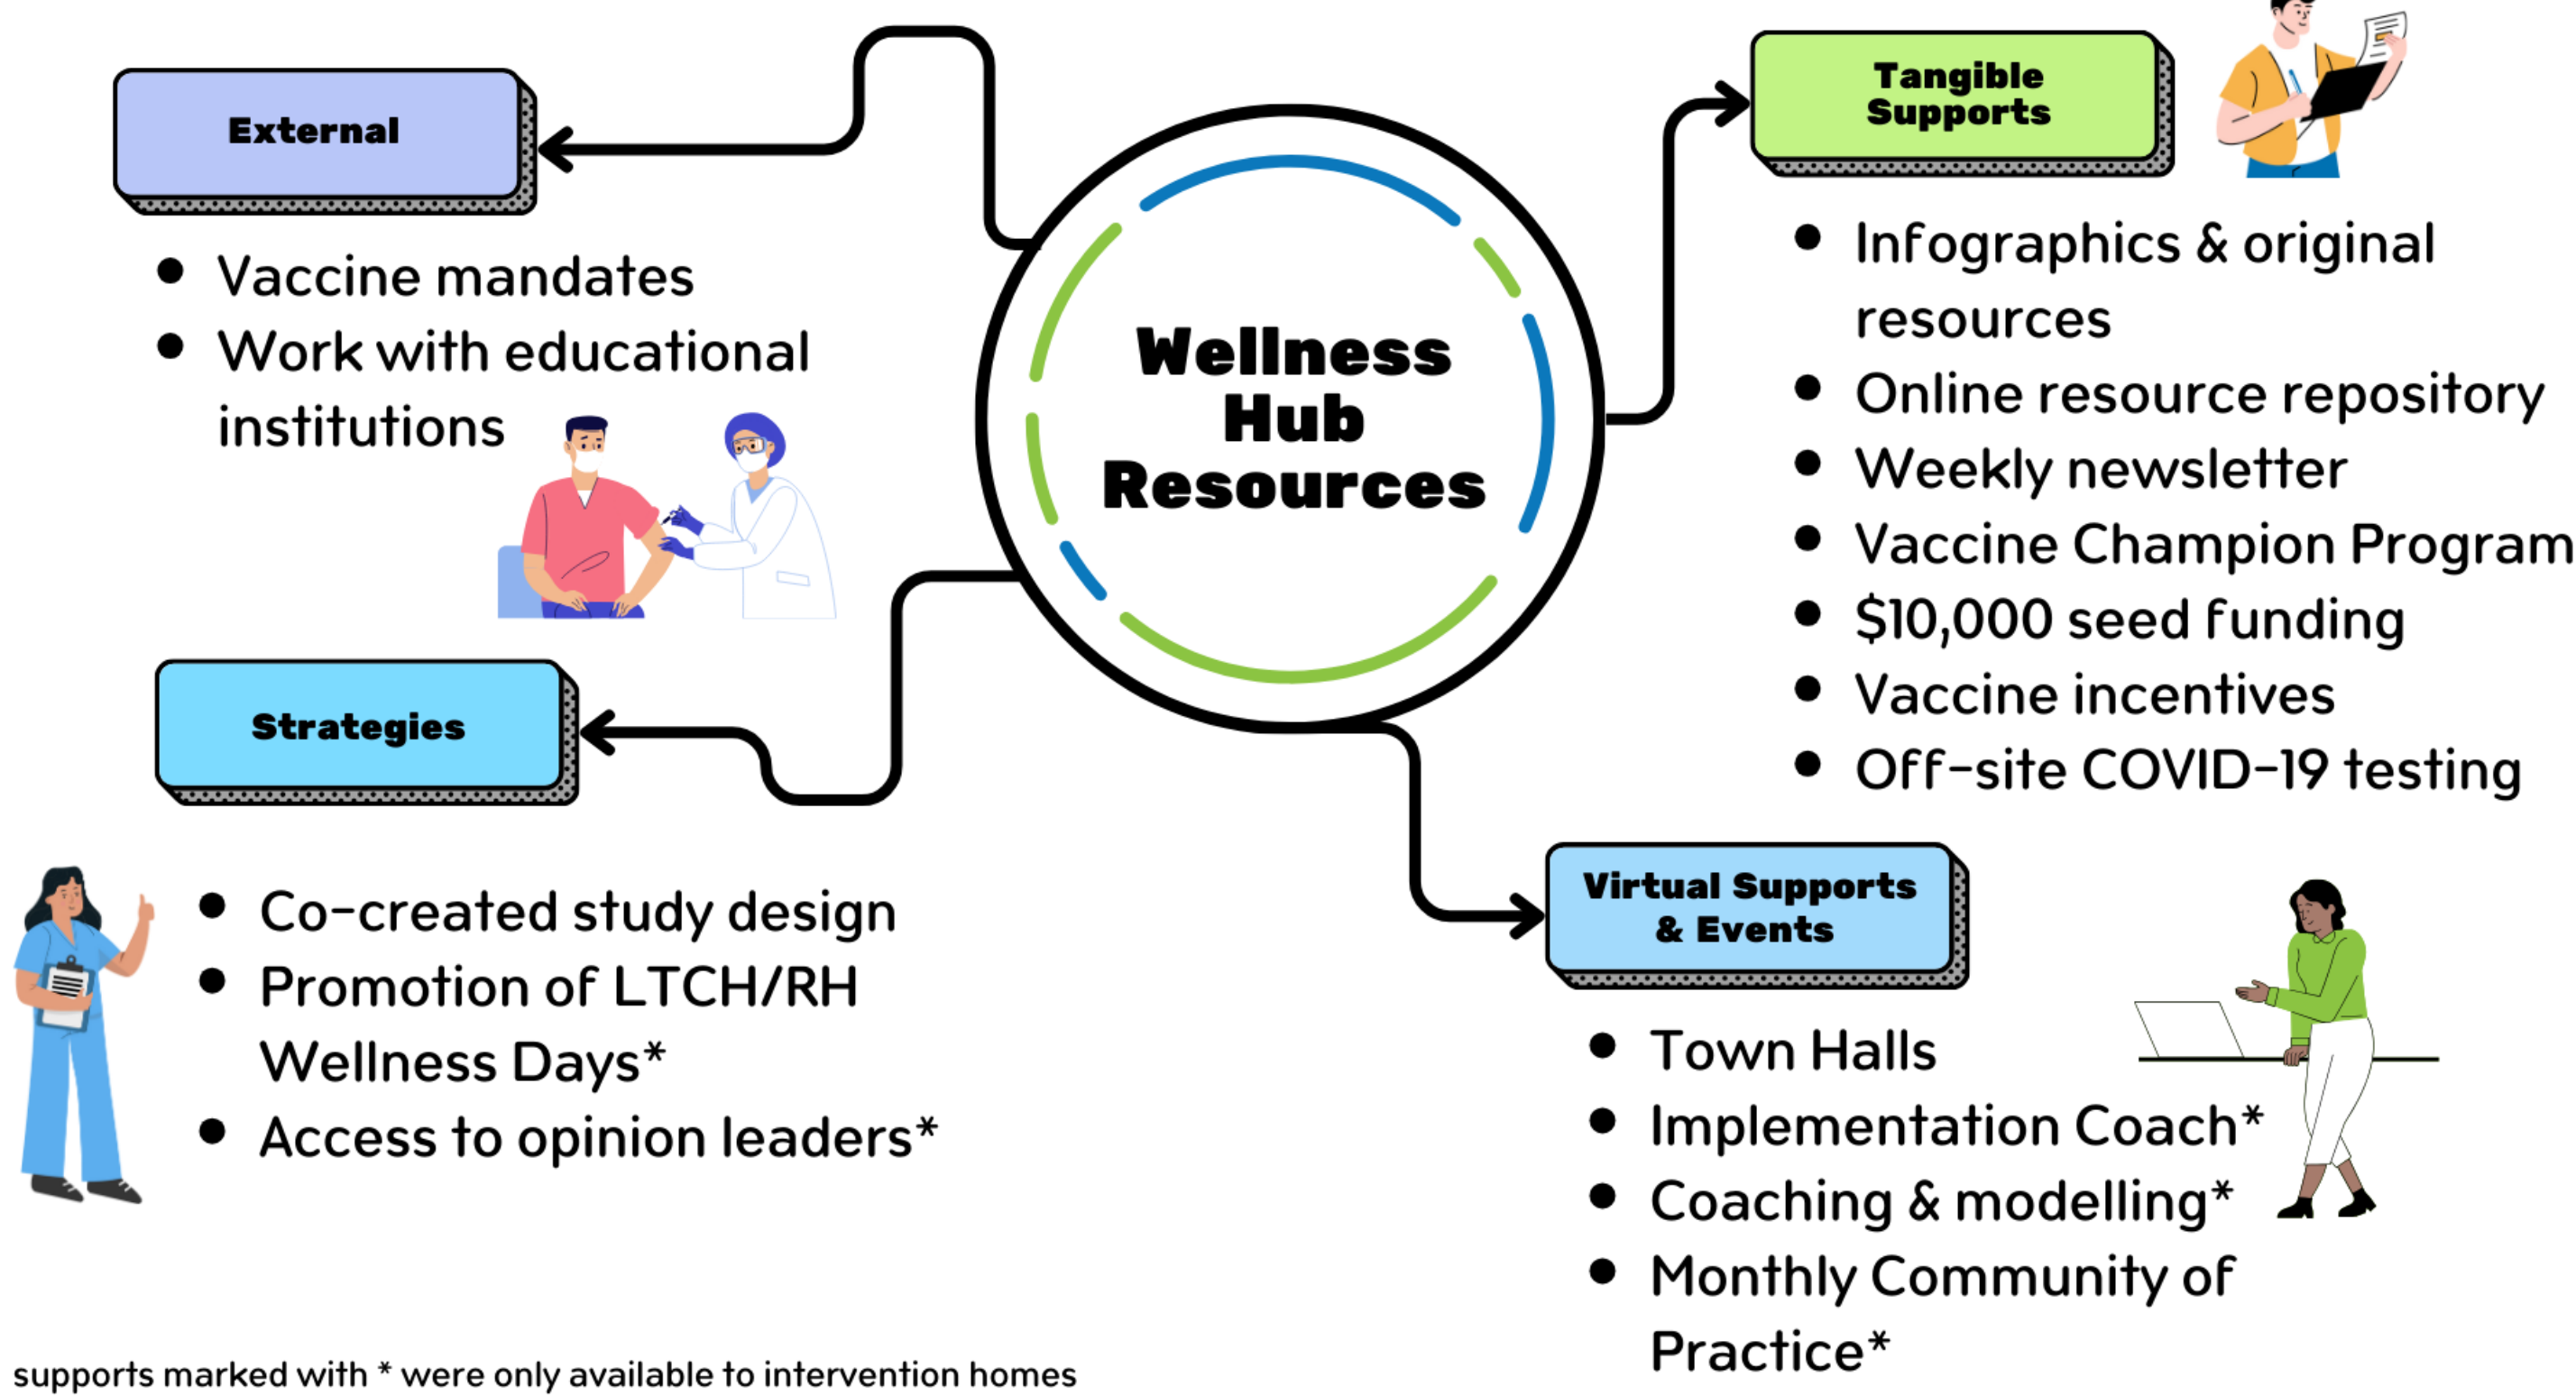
Wellness Hub Resources

External

- Vaccine mandates
- Work with educational institutions

Tangible Supports

- Infographics & original resources
- Online resource repository
- Weekly newsletter
- Vaccine Champion Program
- \$10,000 seed funding
- Vaccine incentives
- Off-site COVID-19 testing

Strategies

- Co-created study design
- Promotion of LTCH/RH Wellness Days*
- Access to opinion leaders*

Virtual Supports & Events

- Town Halls
- Implementation Coach*
- Coaching & modelling*
- Monthly Community of Practice*

supports marked with * were only available to intervention homes